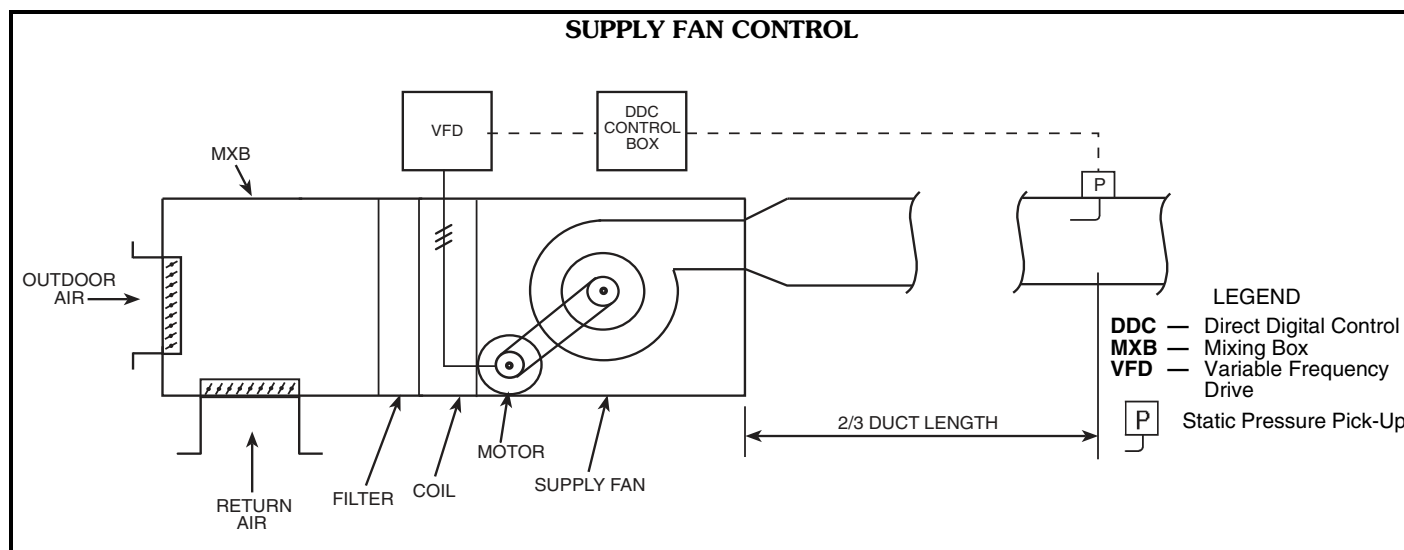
SUPPLY FAN CONTROL

VFD

DDC CONTROL BOX

MXB

P

OUTDOOR AIR

LEGEND

**DDC** — Direct Digital Control
**MXB** — Mixing Box
**VFD** — Variable Frequency Drive

P Static Pressure Pick-Up

2/3 DUCT LENGTH

MOTOR

SUPPLY FAN

FILTER

COIL

RETURN AIR